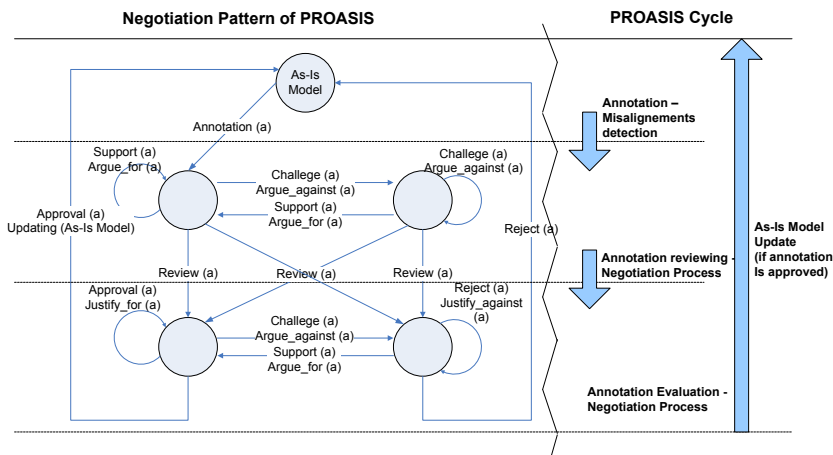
Negotiation Pattern of PROASIS

PROASIS Cycle

As-Is Model

Annotation (a)

Annotation – Misalignements detection

Support (a)
Argue_for (a)

Challege (a)
Argue_against (a)

Challege (a)
Argue_against (a)

Support (a)
Argue_for (a)

Approval (a)
Updating (As-Is Model)

Reject (a)

As-Is Model Update (if annotation Is approved)

Review (a)

Review (a)

Review (a)

Annotation reviewing - Negotiation Process

Approval (a)
Justify_for (a)

Reject (a)
Justify_against (a)

Challege (a)
Argue_against (a)

Support (a)
Argue_for (a)

Annotation Evaluation - Negotiation Process